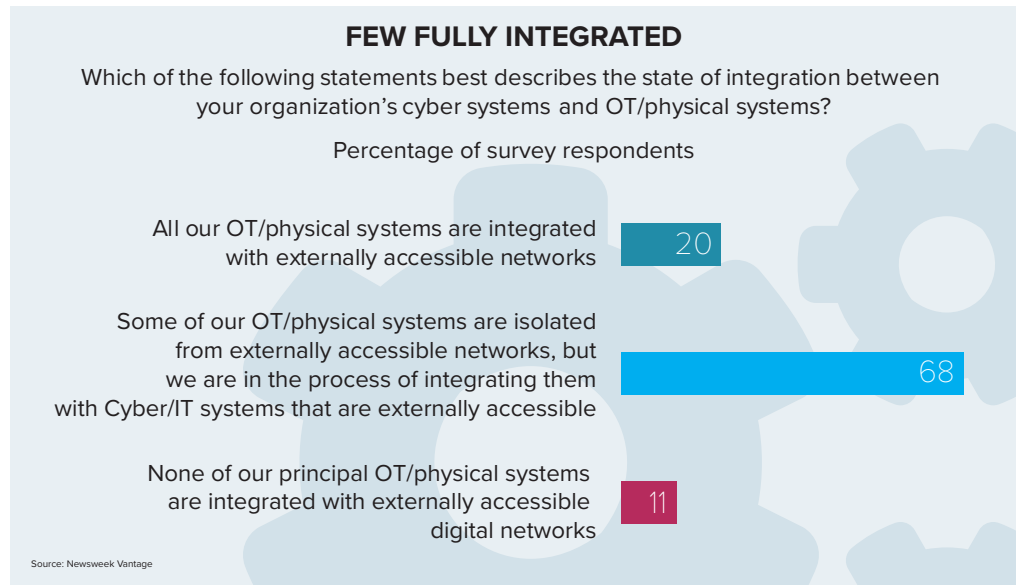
FEW FULLY INTEGRATED

Which of the following statements best describes the state of integration between your organization's cyber systems and OT/physical systems?

Percentage of survey respondents

All our OT/physical systems are integrated with externally accessible networks

20

Some of our OT/physical systems are isolated from externally accessible networks, but we are in the process of integrating them with Cyber/IT systems that are externally accessible

68

None of our principal OT/physical systems are integrated with externally accessible digital networks

11

Source: Newsweek Vantage